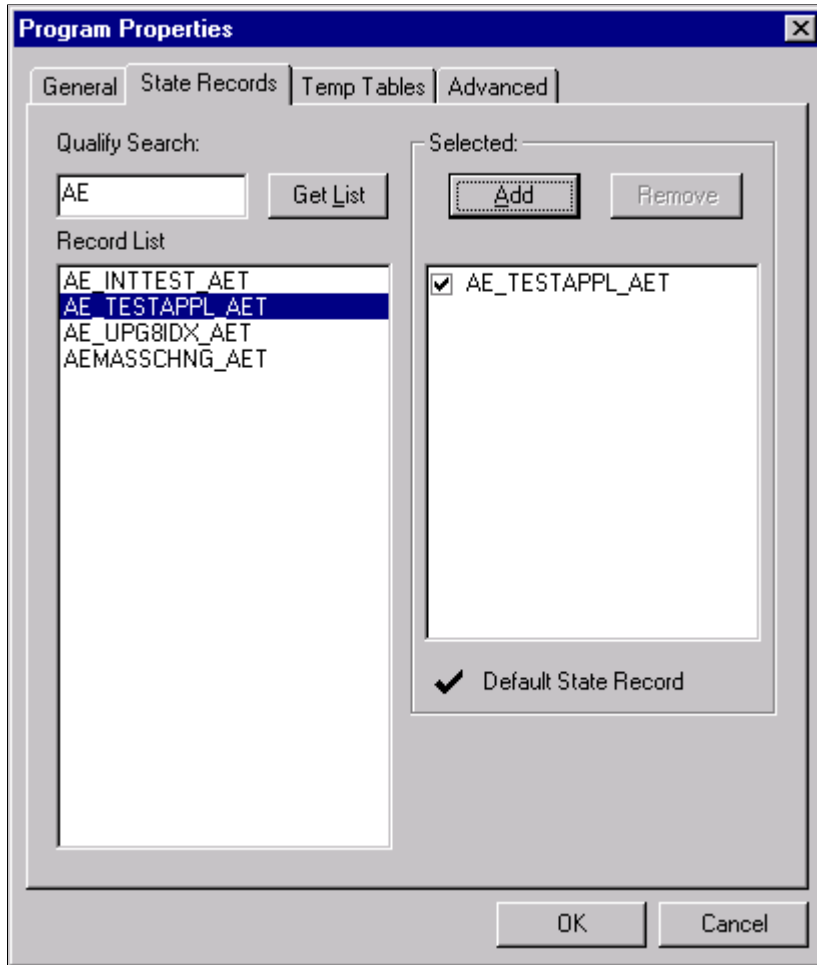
Program Properties

General | State Records | Temp Tables | Advanced

Qualify Search:

AE

Get List

Record List

AE_INTTEST_AET
AE_TESTAPPL_AET
AE_UPG8IDX_AET
AEMASSCHNG_AET

Selected:

Add

Remove

AE_TESTAPPL_AET

Default State Record

OK

Cancel